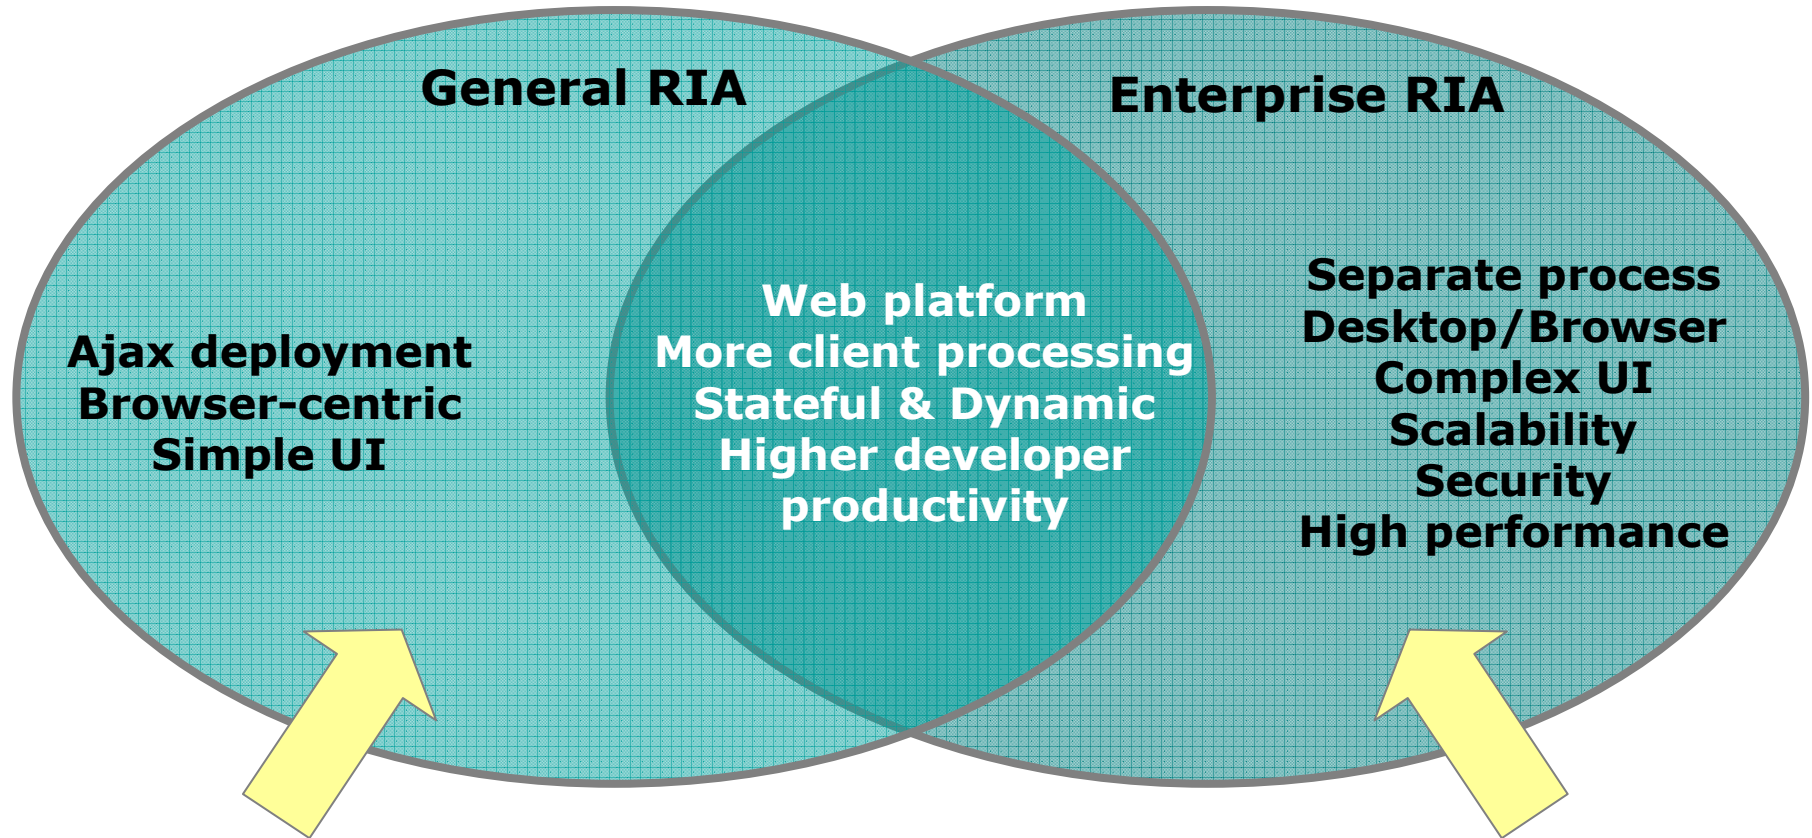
General RIA

Enterprise RIA

Ajax deployment
Browser-centric
Simple UI

Web platform
More client processing
Stateful & Dynamic
Higher developer productivity

Separate process
Desktop/Browser
Complex UI
Scalability
Security
High performance